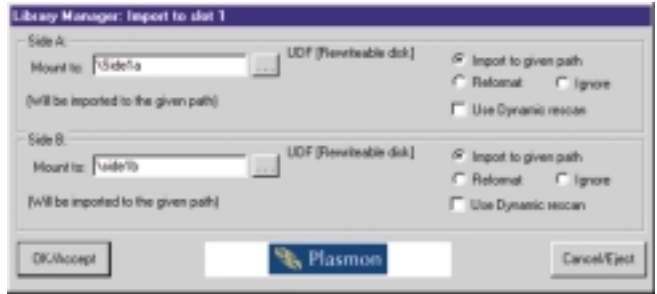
Library Manager: Import to slot 1

Side A:

Mount to: \Side\a ...

UDF (Rewriteable disk)

Import to given path

Reformat

Ignore

Use Dynamic rescan

(Will be imported to the given path)

Side B:

Mount to: \side\b ...

UDF (Rewriteable disk)

Import to given path

Reformat

Ignore

Use Dynamic rescan

(Will be imported to the given path)

OK/Accept

Plasmon

Cancel/Eject